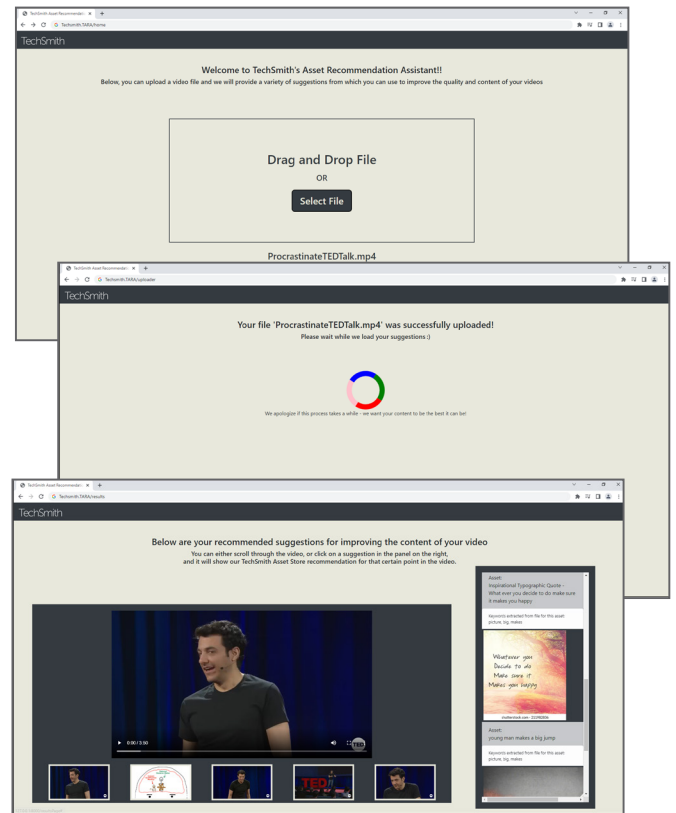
TechSmith Asset Recommende ×  +
Techsmith.TARA/home

TechSmith

Welcome to TechSmith's Asset Recommendation Assistant!!
Below, you can upload a video file and we will provide a variety of suggestions from which you can use to improve the quality and content of your videos

Drag and Drop File
OR
Select File

ProcrastinateTEDTalk.mp4

TechSmith Asset Recommende ×  +
Techsmith.TARA/uploader

TechSmith

Your file 'ProcrastinateTEDTalk.mp4' was successfully uploaded!
Please wait while we load your suggestions :)

We apologize if this process takes a while - we want your content to be the best it can be!

TechSmith Asset Recommende ×  +
Techsmith.TARA/results

TechSmith

Below are your recommended suggestions for improving the content of your video
You can either scroll through the video, or click on a suggestion in the panel on the right, and it will show our TechSmith Asset Store recommendation for that certain point in the video.

0:00 / 3:50

TED

Asset:
Inspirational Typographic Quote - What ever you decide to do make sure it makes you happy

Keywords extracted from file for this asset: picture, big, makes

Whatever you Decide to do Make sure it Makes you happy

shutterstock.com · 232982806

Asset:
young man makes a big jump

Keywords extracted from file for this asset: picture, big, makes